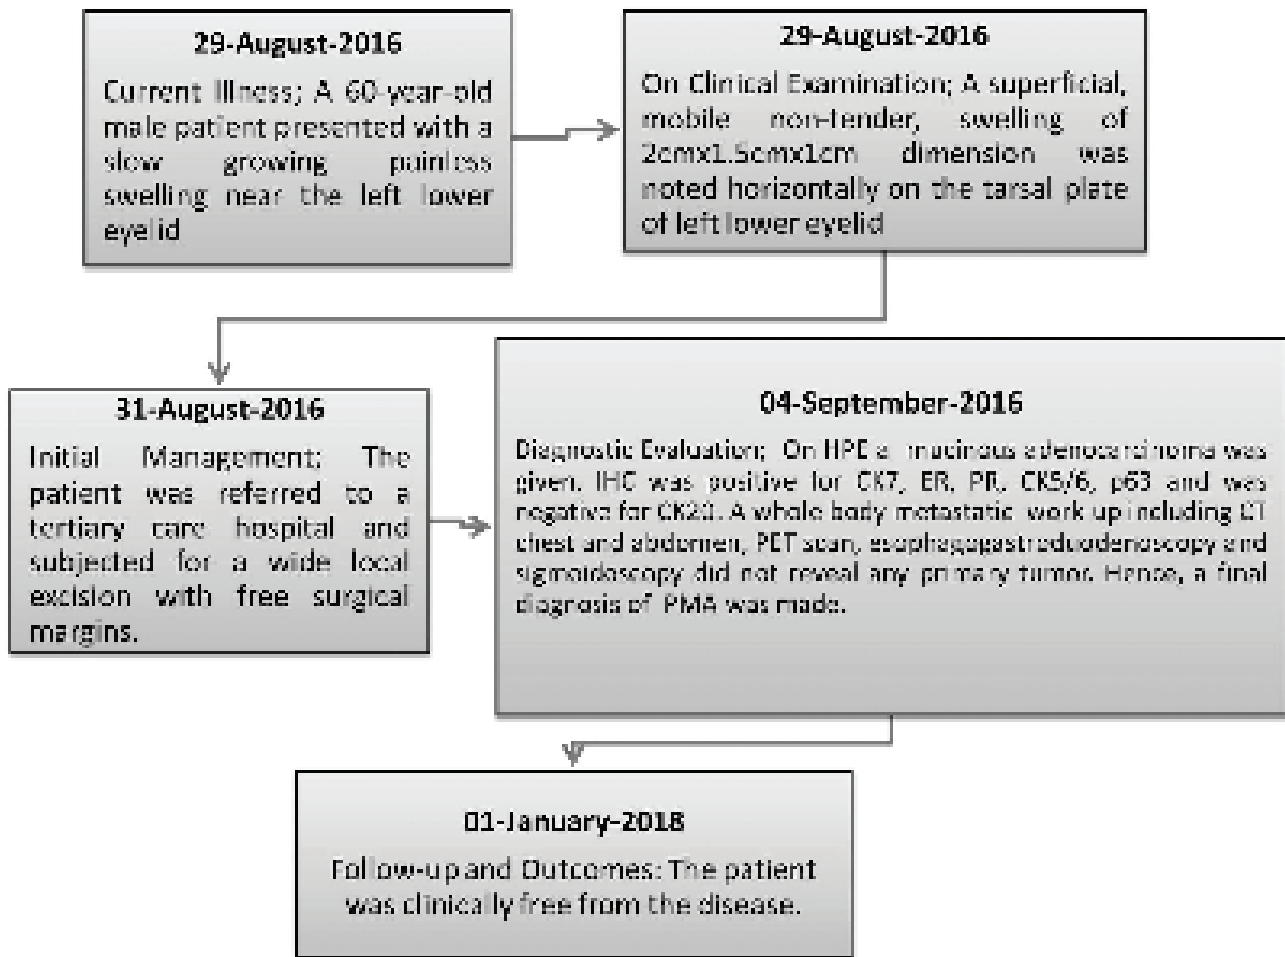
29-August-2016

Current Illness; A 60-year-old male patient presented with a slow growing painless swelling near the left lower eyelid

29-August-2016

On Clinical Examination; A superficial, mobile non-tender, swelling of 2cmx1.5cmx1cm dimension was noted horizontally on the tarsal plate of left lower eyelid

31-August-2016

Initial Management; The patient was referred to a tertiary care hospital and subjected for a wide local excision with free surgical margins.

04-September-2016

Diagnostic Evaluation; On HPE a mucinous adenocarcinoma was given. IHC was positive for CK7, ER, PR, CK5/6, p63 and was negative for CK20. A whole body metastatic work up including CT chest and abdomen, PET scan, esophagogastroduodenoscopy and sigmoidoscopy did not reveal any primary tumor. Hence, a final diagnosis of PMA was made.

01-January-2018

Follow-up and Outcomes: The patient was clinically free from the disease.